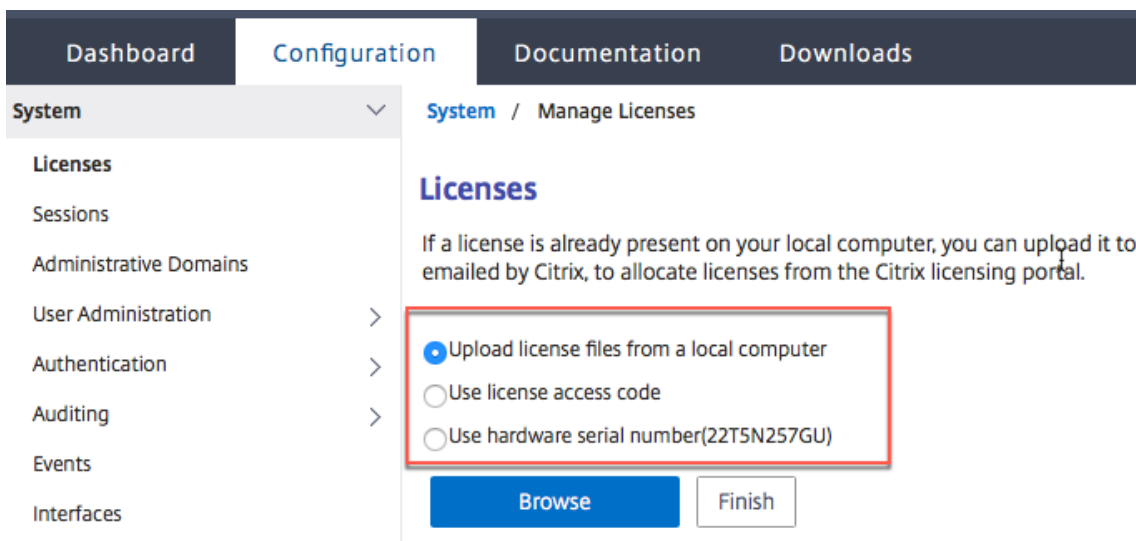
Dashboard Configuration Documentation Downloads

System

Licenses

Sessions

Administrative Domains

User Administration

Authentication

Auditing

Events

Interfaces

System / Manage Licenses

Licenses

If a license is already present on your local computer, you can upload it to emailed by Citrix, to allocate licenses from the Citrix licensing portal.

Upload license files from a local computer

Use license access code

Use hardware serial number(22T5N257GU)

Browse

Finish